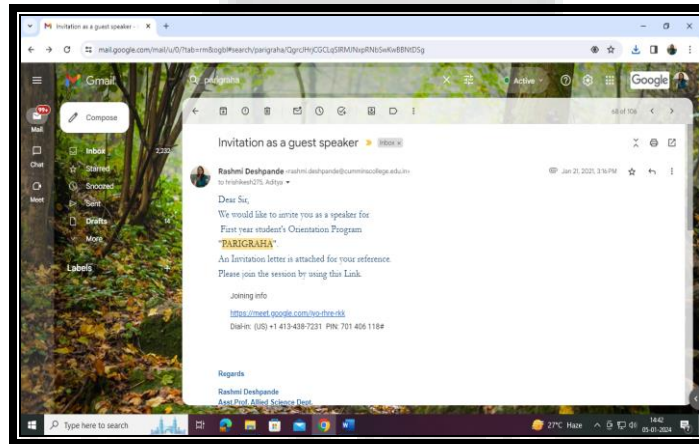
Invitation as a guest speaker - ×

mail.google.com/mail/u/0/?tab=rm&ogbl#search/parigraha/QgrcJHrjCGCLqSlRMJNxpRNbSwKwBBNtDSg

Gmail

parigraha

Active

Google

99+
Mail

Chat

Meet

Compose

Inbox 2,332

Starred

Snoozed

Sent

Drafts 14

More

Labels +

68 of 106

Invitation as a guest speaker » Inbox ×

Rashmi Deshpande <rashmi.deshpande@cumminscollege.edu.in>
to hrishikesh275, Aditya

Jan 21, 2021, 3:16 PM

Dear Sir,
We would like to invite you as a speaker for
First year student's Orientation Program
"PARIGRAHA".
An Invitation letter is attached for your reference.
Please join the session by using this Link.

Joining info

https://meet.google.com/ivo-rhre-rkk

Dial-in: (US) +1 413-438-7231 PIN: 701 406 118#

Regards

Rashmi Deshpande
Asst.Prof. Allied Science Dept.

Type here to search

27°C Haze

14:42
05-01-2024